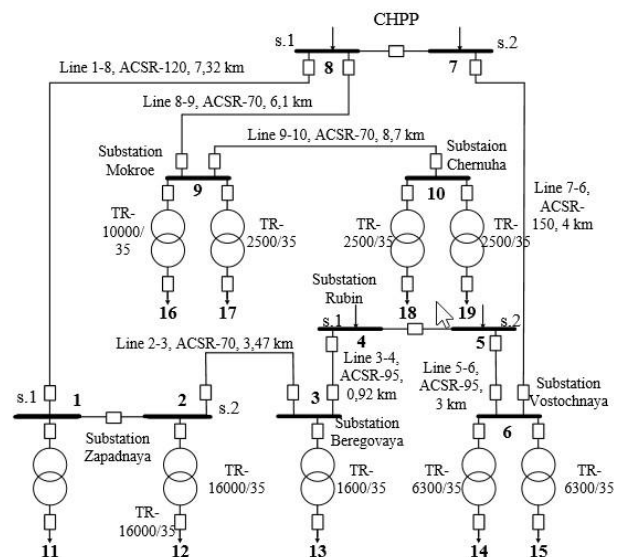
CHPP

s.1

8

7

s.2

Line 1-8, ACSR-120, 7,32 km

Line 8-9, ACSR-70, 6,1 km

Line 9-10, ACSR-70, 8,7 km

Substation Mokroe

Substaion Chernuha

9

10

Line 7-6, ACSR-150, 4 km

TR-10000/35

TR-2500/35

TR-2500/35

TR-2500/35

16

17

Substation Rubin

18

19

s.1

4

5

s.2

Line 2-3, ACSR-70, 3,47 km

Line 3-4, ACSR-95, 0,92 km

Line 5-6, ACSR-95, 3 km

s.1

1

2

s.2

3

Substation Vostochnaya

6

Substation Zapadnaya

Substation Beregovaya

TR-16000/35

TR-16000/35

TR-1600/35

TR-6300/35

TR-6300/35

11

12

13

14

15